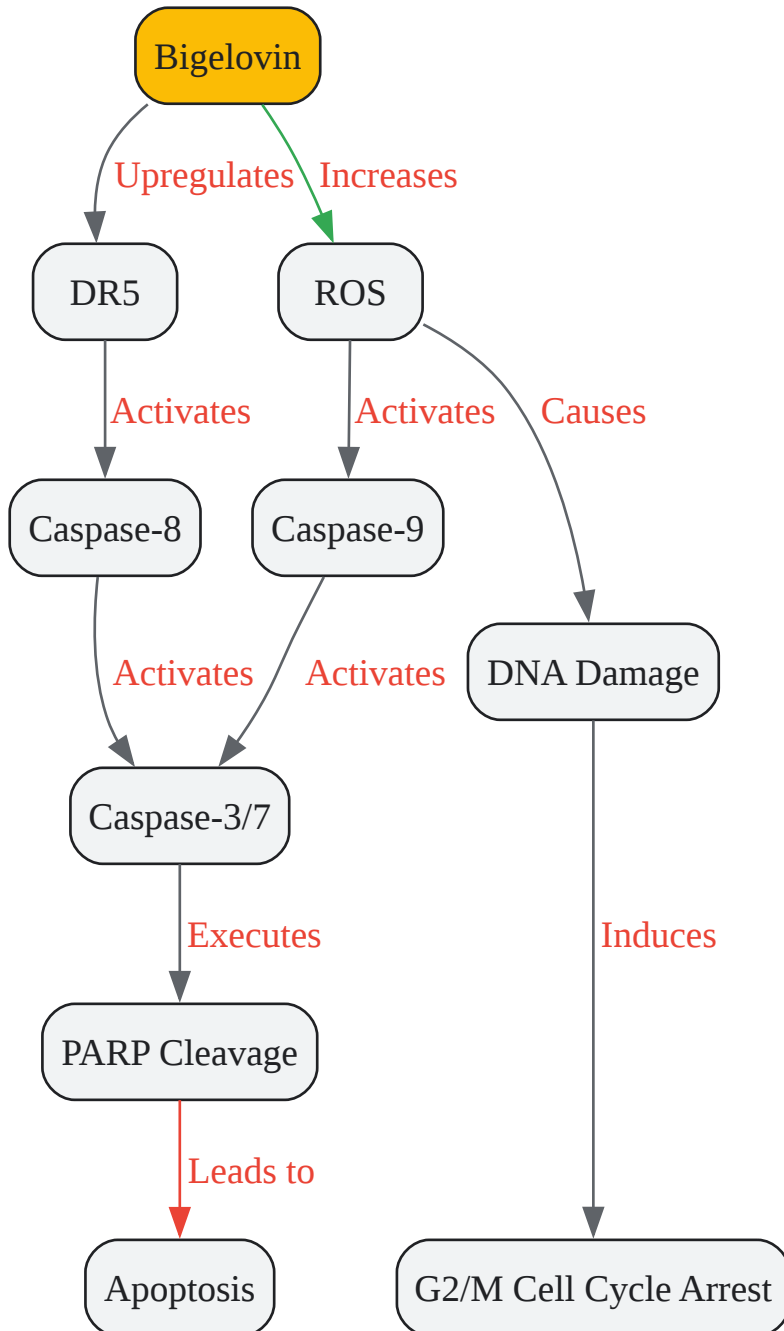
Bigelovin

Upregulates

Increases

DR5

ROS

Activates

Activates

Causes

Caspase-8

Caspase-9

Activates

Activates

DNA Damage

Caspase-3/7

Executes

Induces

PARP Cleavage

Leads to

Apoptosis

G2/M Cell Cycle Arrest